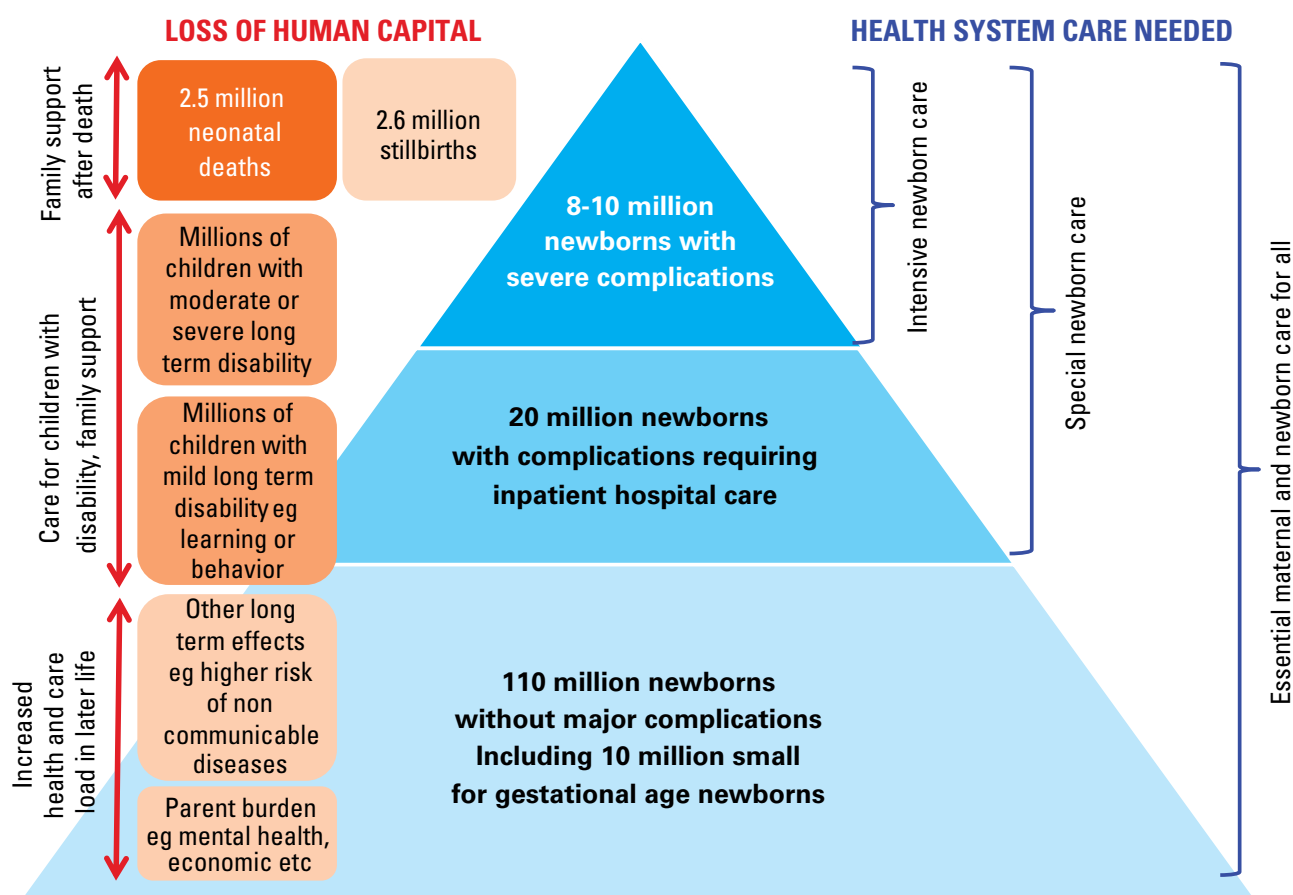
LOSS OF HUMAN CAPITAL

HEALTH SYSTEM CARE NEEDED

Family support after death

2.5 million neonatal deaths

2.6 million stillbirths

Care for children with disability, family support

Millions of children with moderate or severe long term disability

Millions of children with mild long term disability eg learning or behavior

Increased health and care load in later life

Other long term effects eg higher risk of non communicable diseases

Parent burden eg mental health, economic etc

8-10 million newborns with severe complications

20 million newborns with complications requiring inpatient hospital care

110 million newborns without major complications Including 10 million small for gestational age newborns

Intensive newborn care

Special newborn care

Essential maternal and newborn care for all